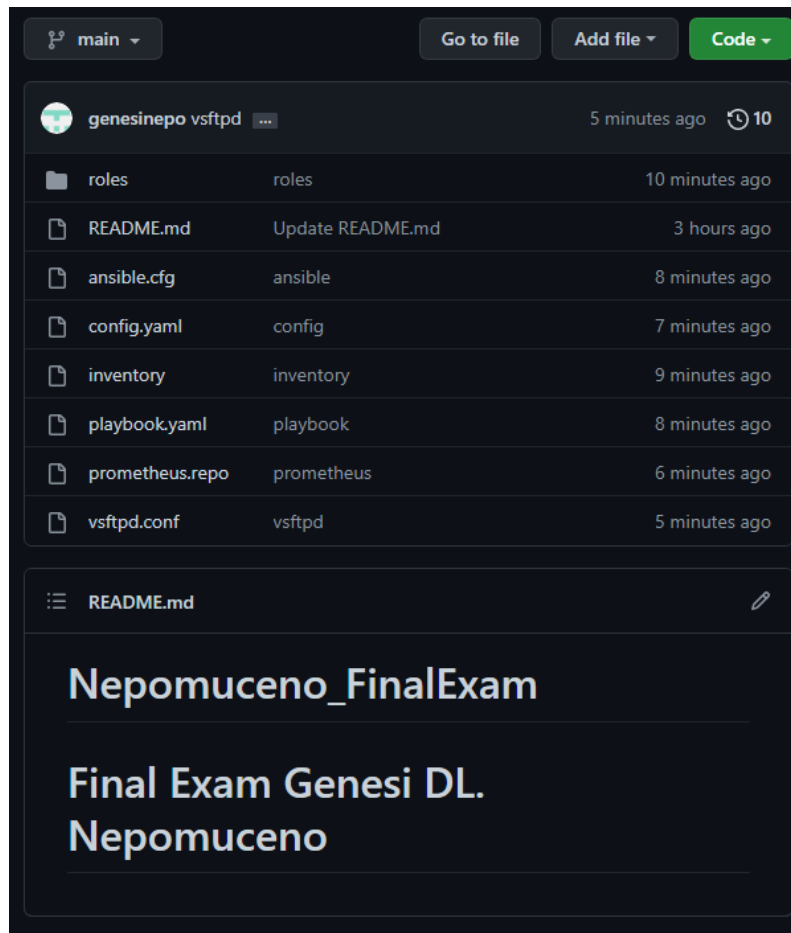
main

Go to file

Add file

Code

genesinepo vsftpd ...

5 minutes ago

10

| | | |
|---|---|---|
| roles | roles | 10 minutes ago |
| README.md | Update README.md | 3 hours ago |
| ansible.cfg | ansible | 8 minutes ago |
| config.yaml | config | 7 minutes ago |
| inventory | inventory | 9 minutes ago |
| playbook.yaml | playbook | 8 minutes ago |
| prometheus.repo | prometheus | 6 minutes ago |
| vsftpd.conf | vsftpd | 5 minutes ago |

README.md

# Nepomuceno_FinalExam

# Final Exam Genesi DL. Nepomuceno